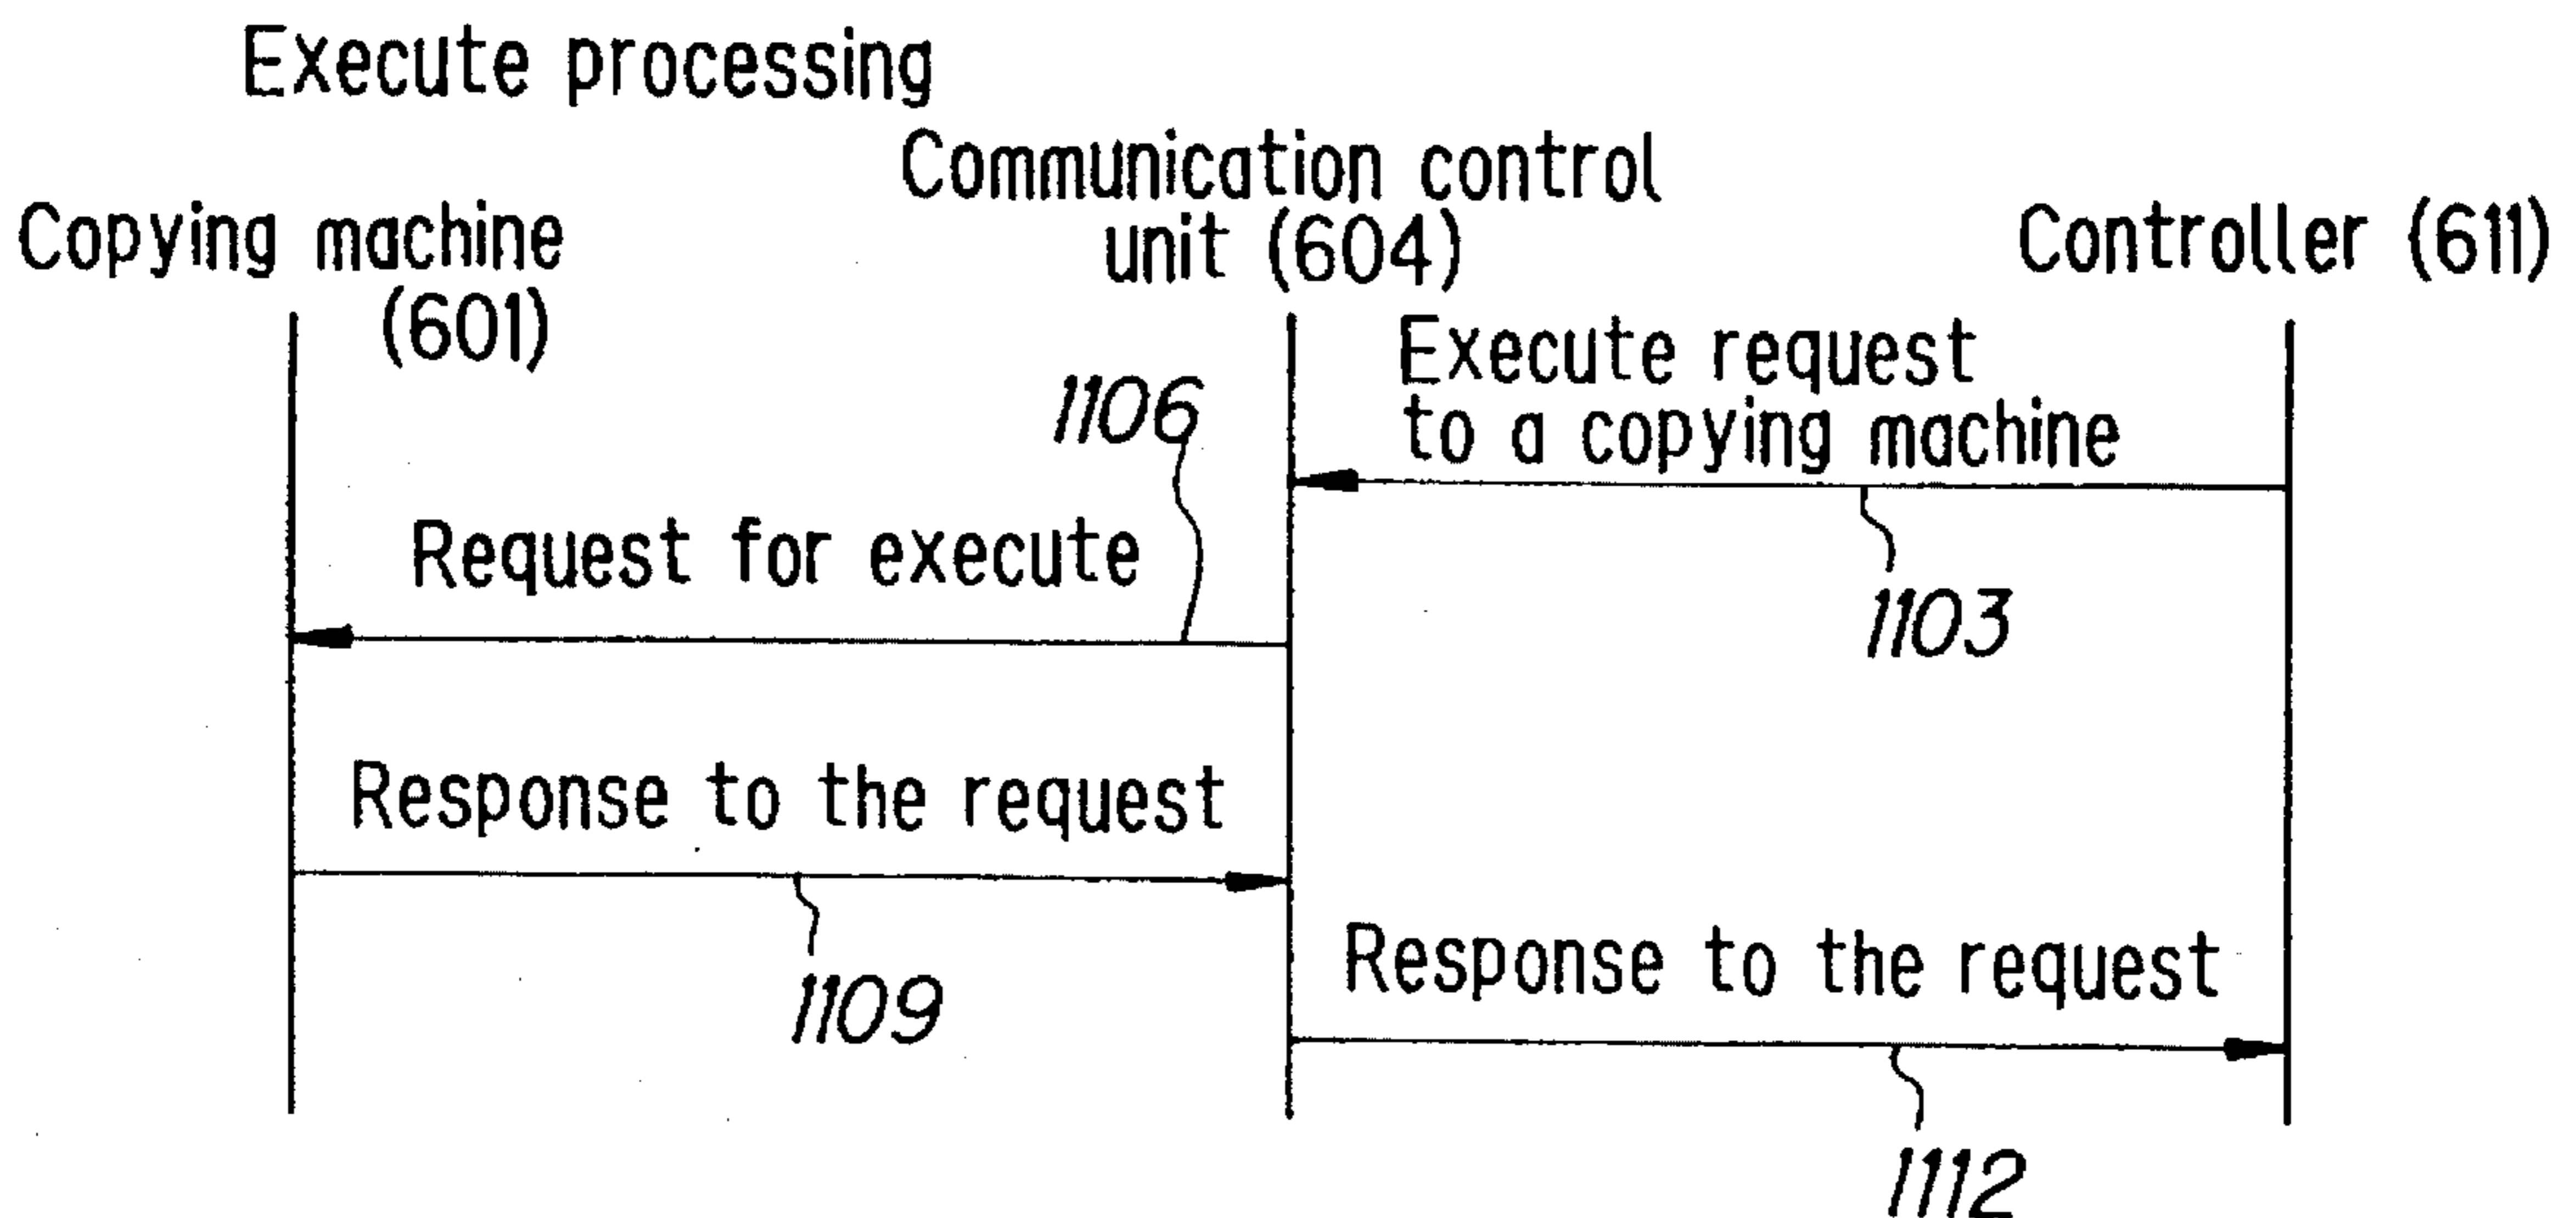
Execute processing

Copying machine (601)

Communication control unit (604)

Controller (611)

Execute request to a copying machine

1103

1106

Request for execute

Response to the request

1109

Response to the request

1112